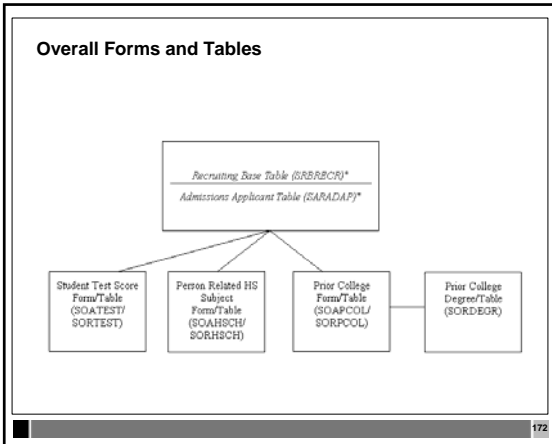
Overall Forms and Tables

Recruiting Base Table (SRBRECR)*

Admissions Applicant Table (SARADAP)*

Student Test Score Form/Table (SOATEST/ SORTEST)

Person Related HS Subject Form/Table (SOAHSCH/ SORHSCH)

Prior College Form/Table (SOAPCOL/ SORPCOL)

Prior College Degree/Table (SORDEGR)

172